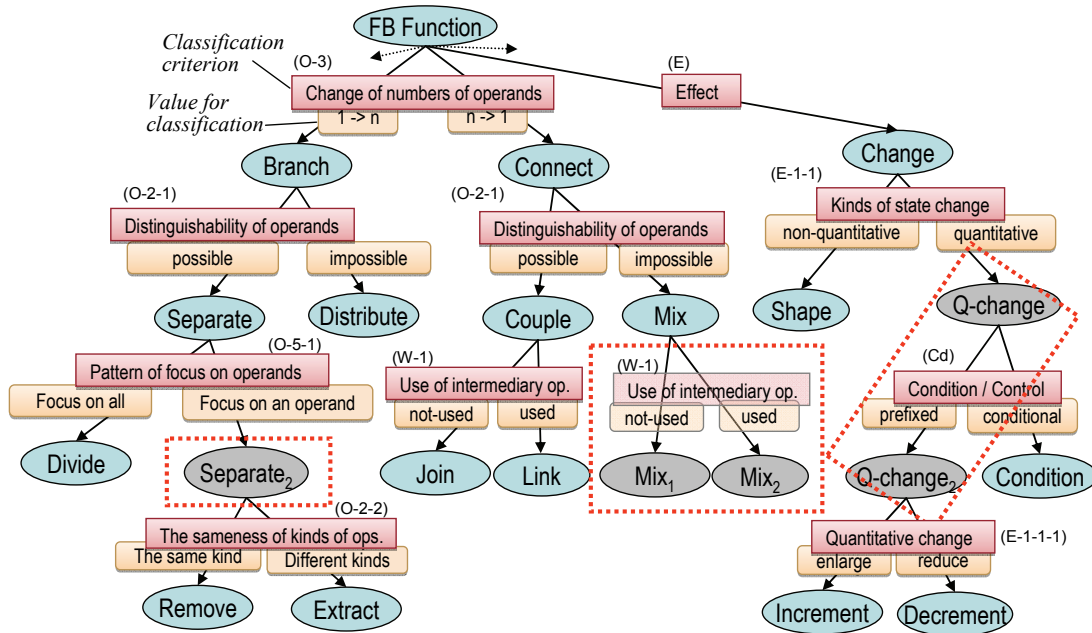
FB Function

Classification criterion

(O-3)

Change of numbers of operands

Value for classification

1 -> n

n -> 1

(E)

Effect

Branch

Connect

Change

(E-1-1)

Kinds of state change

non-quantitative

quantitative

(O-2-1)

Distinguishability of operands

possible

impossible

(O-2-1)

Distinguishability of operands

possible

impossible

Shape

Q-change

Separate

Distribute

Couple

Mix

(Cd)

Condition / Control

prefixed

conditional

(O-5-1)

Pattern of focus on operands

Focus on all

Focus on an operand

(W-1)

Use of intermediary op.

not-used

used

(W-1)

Use of intermediary op.

not-used

used

Divide

Separate$_2$

Join

Link

Mix$_1$

Mix$_2$

Q-change$_2$

Condition

(O-2-2)

The sameness of kinds of ops.

The same kind

Different kinds

Remove

Extract

Quantitative change

(E-1-1-1)

enlarge

reduce

Increment

Decrement